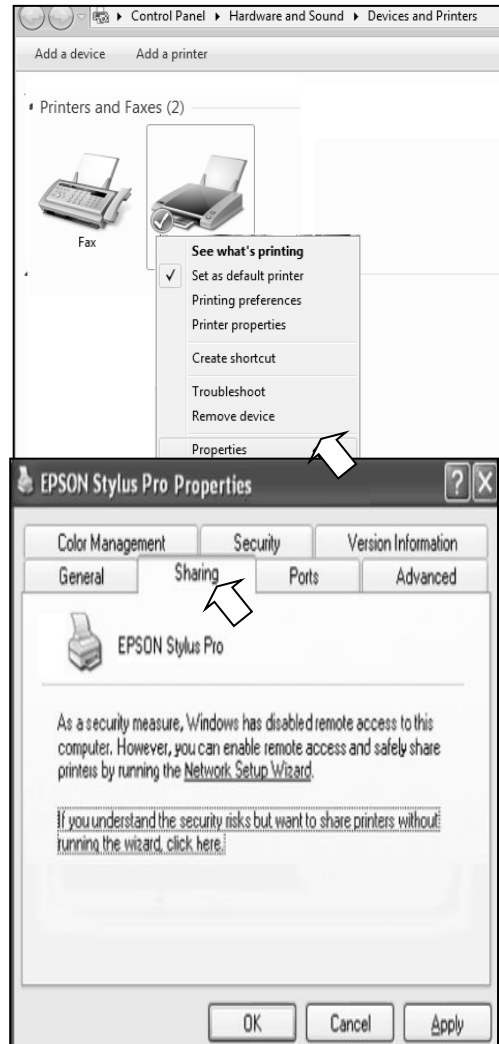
▸ Control Panel ▸ Hardware and Sound ▸ Devices and Printers

Add a device Add a printer

Printers and Faxes (2)

Fax

See what's printing
✓ Set as default printer
Printing preferences
Printer properties
Create shortcut
Troubleshoot
Remove device
Properties

EPSON Stylus Pro Properties

? X

Color Management | Security | Version Information
General | Sharing | Ports | Advanced

EPSON Stylus Pro

As a security measure, Windows has disabled remote access to this computer. However, you can enable remote access and safely share printers by running the Network Setup Wizard.

If you understand the security risks but want to share printers without running the wizard, click here.

OK Cancel Apply